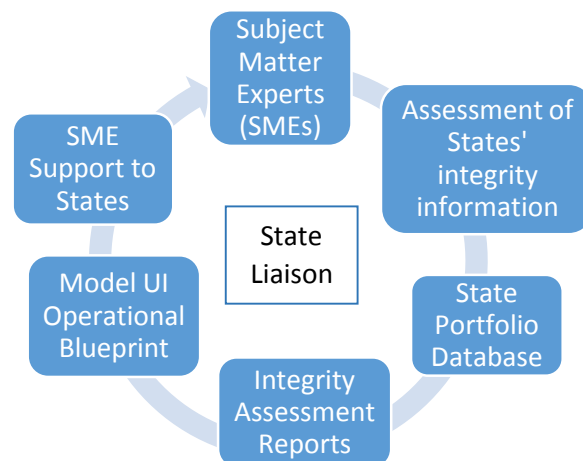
Subject Matter Experts (SMEs)

Assessment of States' integrity information

State Portfolio Database

Integrity Assessment Reports

Model UI Operational Blueprint

SME Support to States

State Liaison